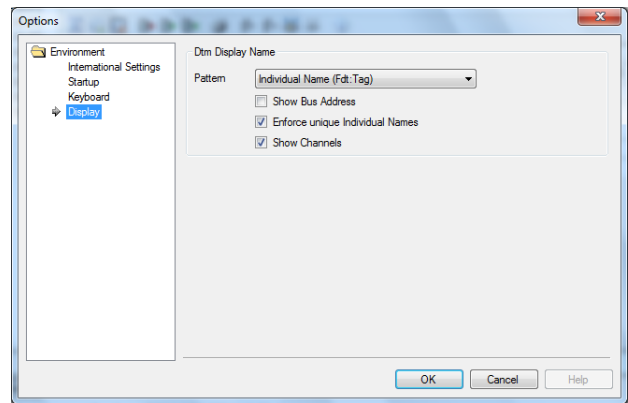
Options

Environment
International Settings
Startup
Keyboard
Display

Dtm Display Name

Pattern
Individual Name (Fdt:Tag)

Show Bus Address
Enforce unique Individual Names
Show Channels

OK
Cancel
Help